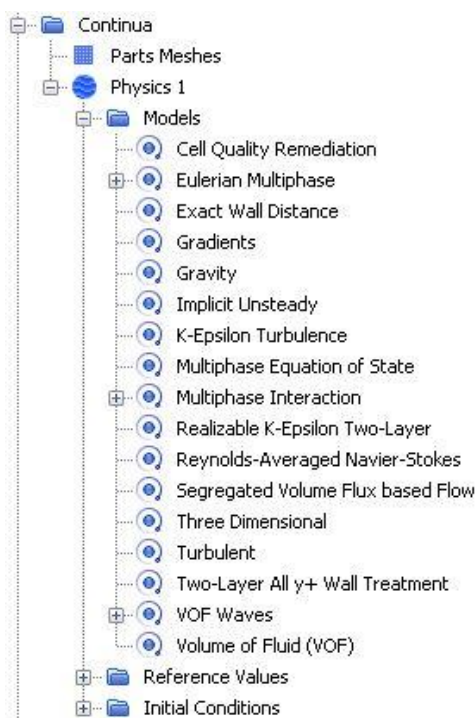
Continua
Parts Meshes
Physics 1
Models
Cell Quality Remediation
Eulerian Multiphase
Exact Wall Distance
Gradients
Gravity
Implicit Unsteady
K-Epsilon Turbulence
Multiphase Equation of State
Multiphase Interaction
Realizable K-Epsilon Two-Layer
Reynolds-Averaged Navier-Stokes
Segregated Volume Flux based Flow
Three Dimensional
Turbulent
Two-Layer All y+ Wall Treatment
VOF Waves
Volume of Fluid (VOF)
Reference Values
Initial Conditions